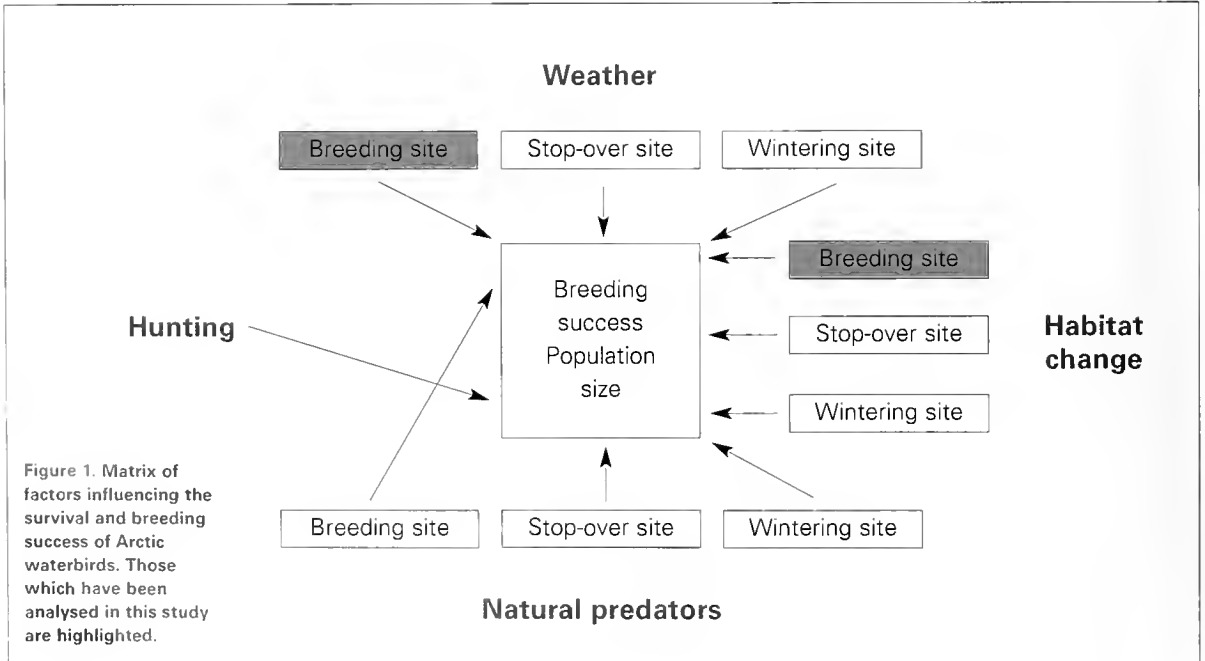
Weather

Breeding site

Stop-over site

Wintering site

Breeding site

Breeding success Population size

Hunting

Stop-over site

Habitat change

Wintering site

Figure 1. Matrix of factors influencing the survival and breeding success of Arctic waterbirds. Those which have been analysed in this study are highlighted.

Breeding site

Stop-over site

Wintering site

Natural predators